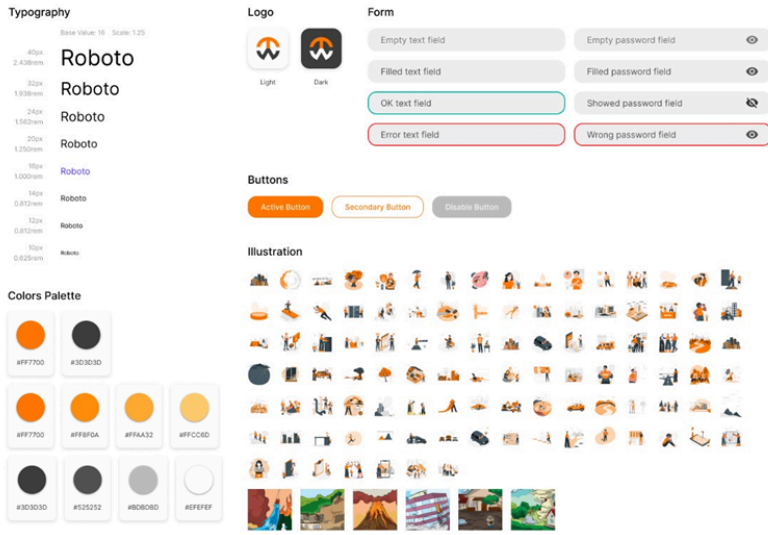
Typography

Base Value: 16 Scale: 1.25

40px
2.438rem
Roboto

32px
1.938rem
Roboto

24px
1.562rem
Roboto

20px
1.250rem
Roboto

16px
1.000rem
Roboto

14px
0.812rem
Roboto

12px
0.812rem
Roboto

10px
0.625rem
Roboto

Colors Palette

#FF7700
#3D3D3D

#FF7700
#FF8F0A
#FFAA32
#FFCC6D

#3D3D3D
#525252
#BDBDBD
#EFEFEF

Logo

Light
Dark

Form

Empty text field
Empty password field
Filled text field
Filled password field
OK text field
Showed password field
Error text field
Wrong password field

Buttons

Active Button
Secondary Button
Disable Button

Illustration